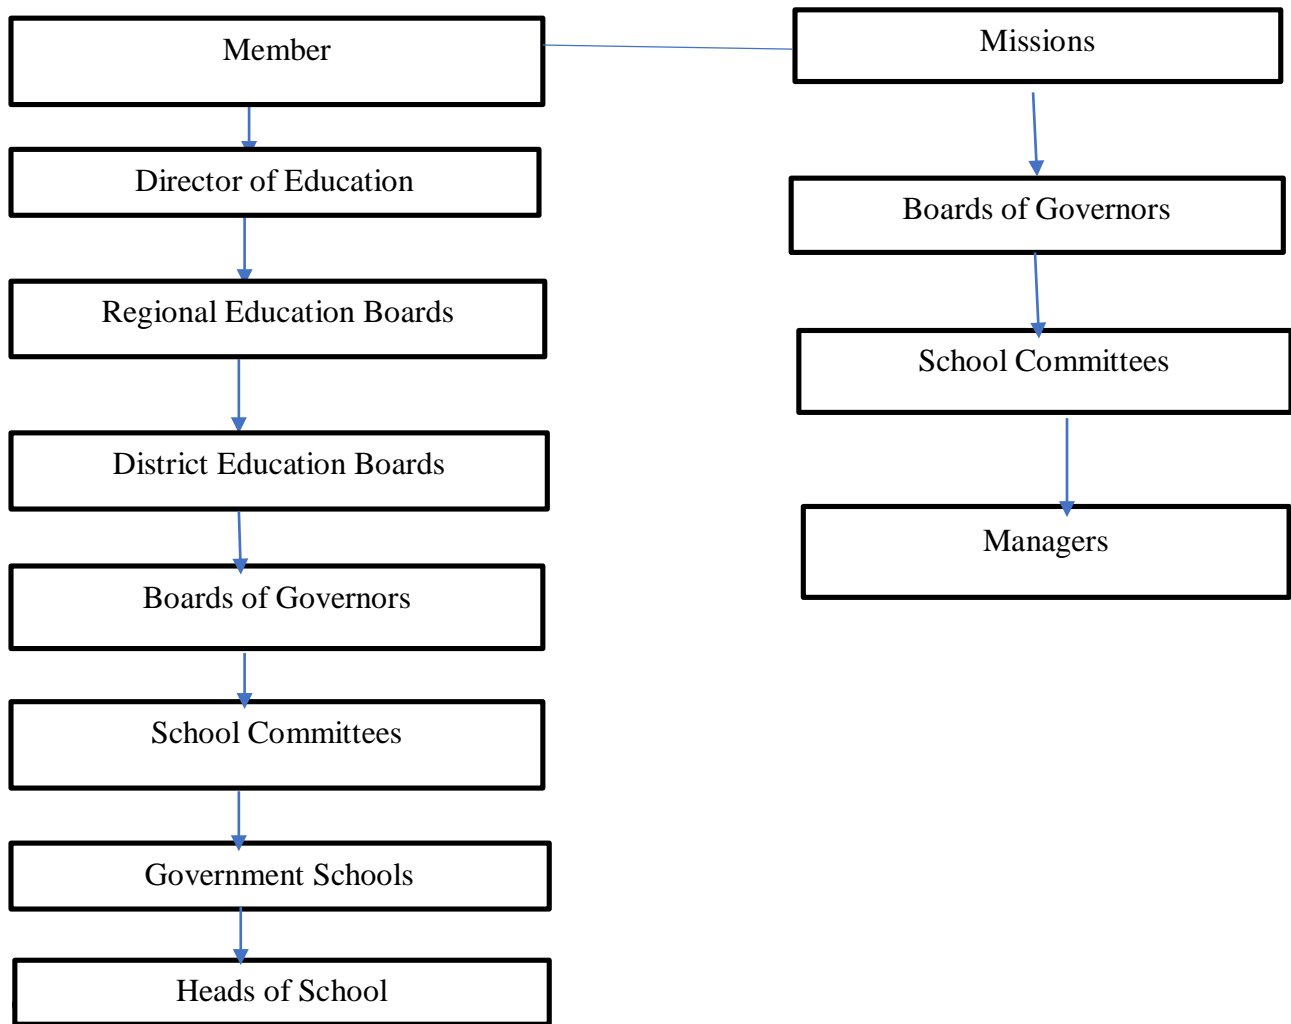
Member

Director of Education

Regional Education Boards

District Education Boards

Boards of Governors

School Committees

Government Schools

Heads of School

Missions

Boards of Governors

School Committees

Managers